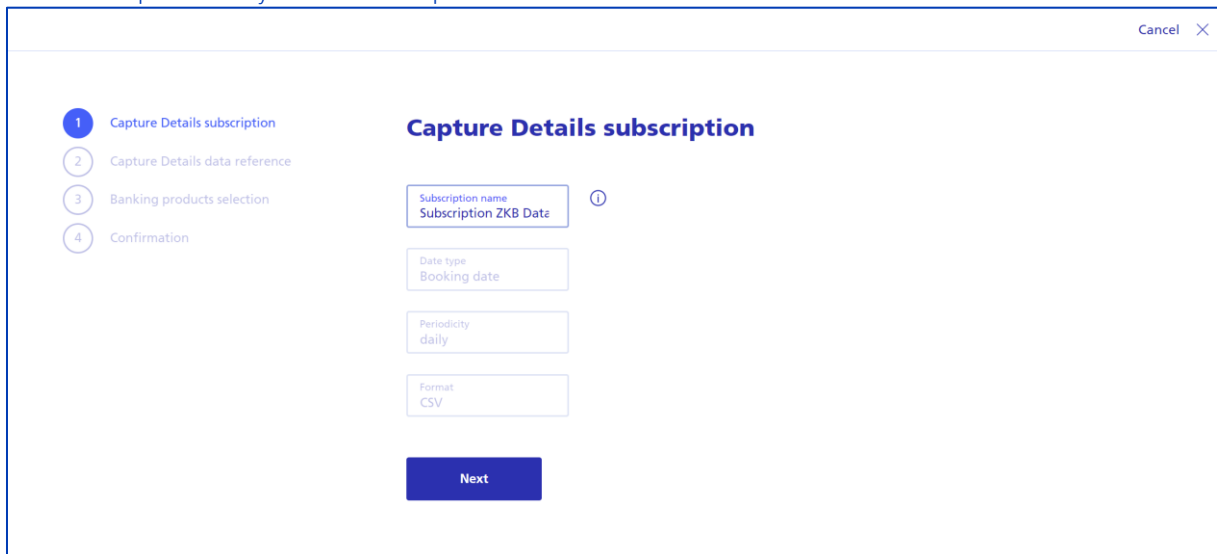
Cancel

1 Capture Details subscription
2 Capture Details data reference
3 Banking products selection
4 Confirmation

Capture Details subscription

Subscription name
Subscription ZKB Data

Date type
Booking date

Periodicity
daily

Format
CSV

Next